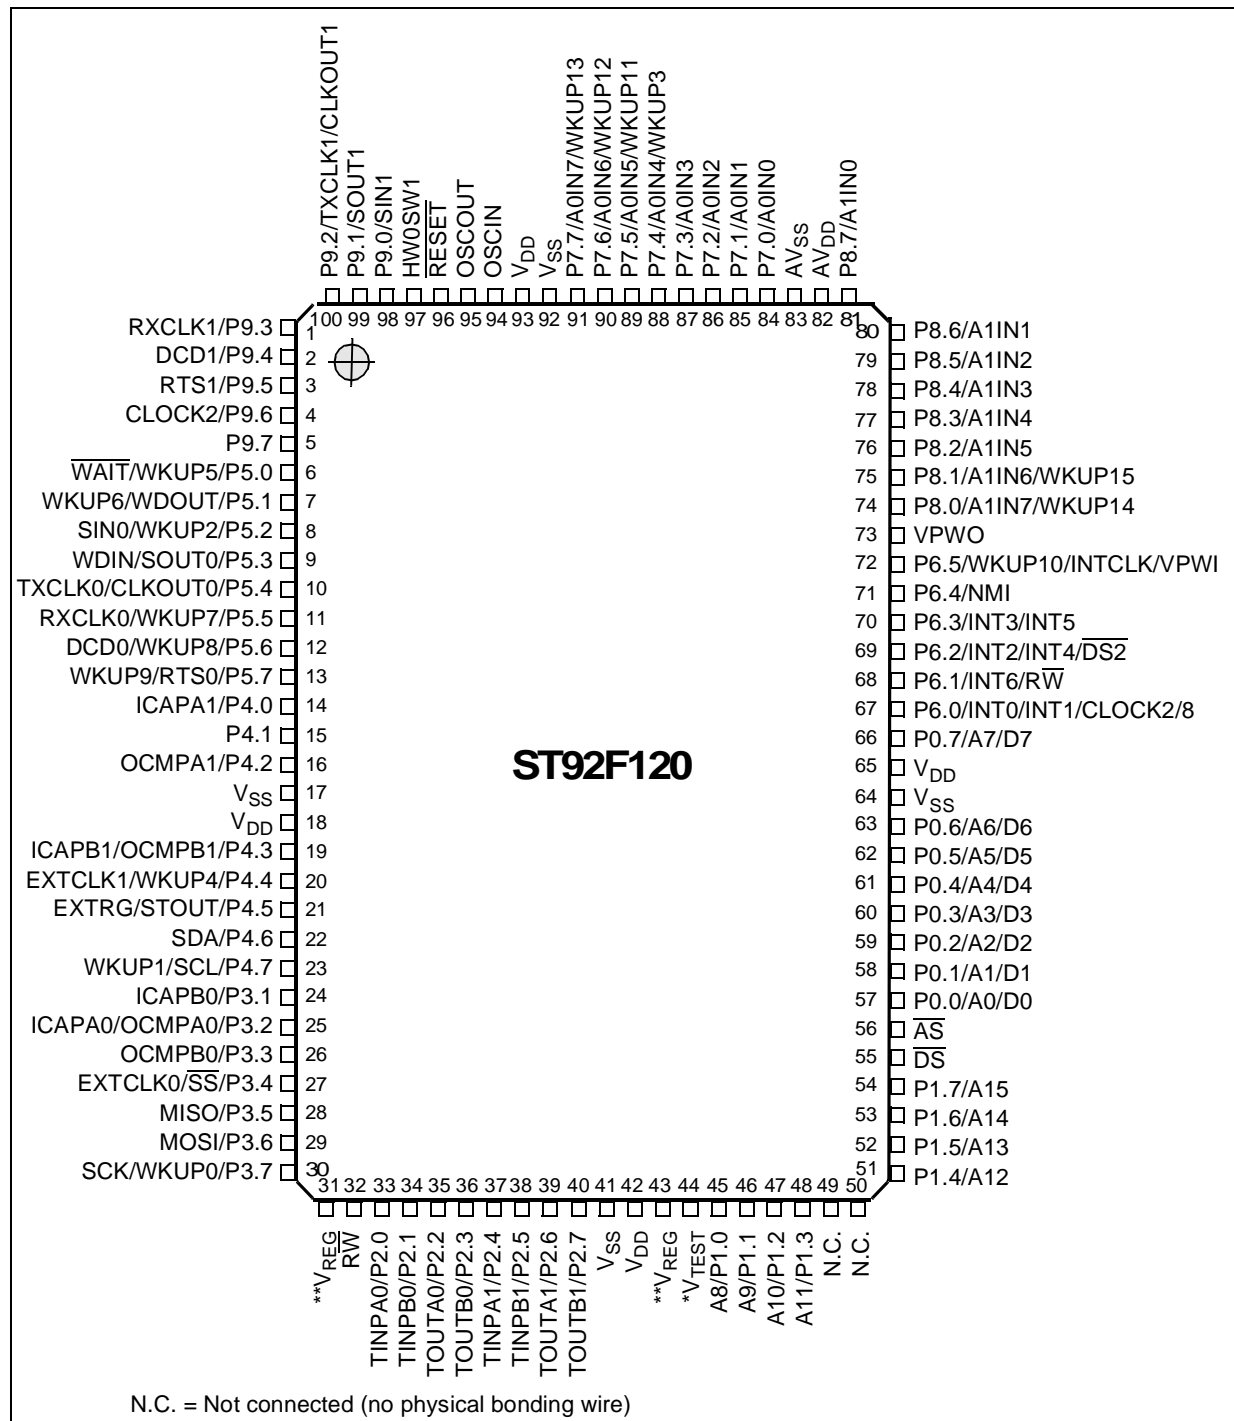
P9.2/TXCLK1/CLKOUT1
P9.1/SOUT1
P9.0/SIN1
HW0SW1
$\overline{RESET}$
OSCOUT
OSCIN
$V_{DD}$
$V_{SS}$
P7.7/A0IN7/WKUP13
P7.6/A0IN6/WKUP12
P7.5/A0IN5/WKUP11
P7.4/A0IN4/WKUP3
P7.3/A0IN3
P7.2/A0IN2
P7.1/A0IN1
P7.0/A0IN0
$AV_{SS}$
$AV_{DD}$
P8.7/A1IN0

100 99 98 97 96 95 94 93 92 91 90 89 88 87 86 85 84 83 82 81

RXCLK1/P9.3 1
DCD1/P9.4 2
RTS1/P9.5 3
CLOCK2/P9.6 4
P9.7 5
$\overline{WAIT}$/WKUP5/P5.0 6
WKUP6/WDOUT/P5.1 7
SIN0/WKUP2/P5.2 8
WDIN/SOUT0/P5.3 9
TXCLK0/CLKOUT0/P5.4 10
RXCLK0/WKUP7/P5.5 11
DCD0/WKUP8/P5.6 12
WKUP9/RTS0/P5.7 13
ICAPA1/P4.0 14
P4.1 15
OCMPA1/P4.2 16
$V_{SS}$ 17
$V_{DD}$ 18
ICAPB1/OCMPB1/P4.3 19
EXTCLK1/WKUP4/P4.4 20
EXTRG/STOUT/P4.5 21
SDA/P4.6 22
WKUP1/SCL/P4.7 23
ICAPB0/P3.1 24
ICAPA0/OCMPA0/P3.2 25
OCMPB0/P3.3 26
EXTCLK0/$\overline{SS}$/P3.4 27
MISO/P3.5 28
MOSI/P3.6 29
SCK/WKUP0/P3.7 30

ST92F120

80 P8.6/A1IN1
79 P8.5/A1IN2
78 P8.4/A1IN3
77 P8.3/A1IN4
76 P8.2/A1IN5
75 P8.1/A1IN6/WKUP15
74 P8.0/A1IN7/WKUP14
73 VPWO
72 P6.5/WKUP10/INTCLK/VPWI
71 P6.4/NMI
70 P6.3/INT3/INT5
69 P6.2/INT2/INT4/$\overline{DS2}$
68 P6.1/INT6/R$\overline{W}$
67 P6.0/INT0/INT1/CLOCK2/8
66 P0.7/A7/D7
65 $V_{DD}$
64 $V_{SS}$
63 P0.6/A6/D6
62 P0.5/A5/D5
61 P0.4/A4/D4
60 P0.3/A3/D3
59 P0.2/A2/D2
58 P0.1/A1/D1
57 P0.0/A0/D0
56 $\overline{AS}$
55 $\overline{DS}$
54 P1.7/A15
53 P1.6/A14
52 P1.5/A13
51 P1.4/A12

31 32 33 34 35 36 37 38 39 40 41 42 43 44 45 46 47 48 49 50

**$V_{REG}$
R$\overline{W}$
TINPA0/P2.0
TINPB0/P2.1
TOUTA0/P2.2
TOUTB0/P2.3
TINPA1/P2.4
TINPB1/P2.5
TOUTA1/P2.6
TOUTB1/P2.7
$V_{SS}$
$V_{DD}$
**$V_{REG}$
*$V_{TEST}$
A8/P1.0
A9/P1.1
A10/P1.2
A11/P1.3
N.C.
N.C.

N.C. = Not connected (no physical bonding wire)